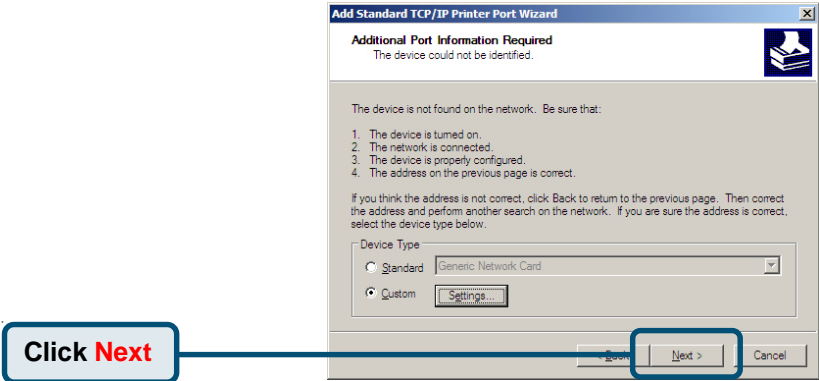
Add Standard TCP/IP Printer Port Wizard

Additional Port Information Required
The device could not be identified.

The device is not found on the network. Be sure that:

1. The device is turned on.
2. The network is connected.
3. The device is properly configured.
4. The address on the previous page is correct.

If you think the address is not correct, click Back to return to the previous page. Then correct the address and perform another search on the network. If you are sure the address is correct, select the device type below.

Device Type
Standard Generic Network Card
Custom Settings...

< Back Next > Cancel

Click Next